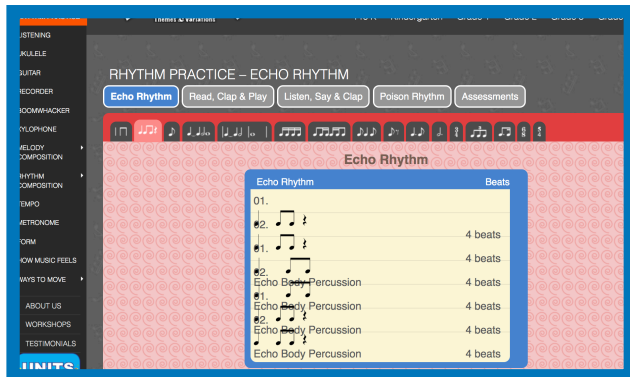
Themes & Variations
Kindergarten Grade 1 Grade 2 Grade 3

LISTENING
UKULELE
GUITAR
RECORDER
BOOMWHACKER
XYLOPHONE
MELODY COMPOSITION
RHYTHM COMPOSITION
TEMPO
METRONOME
FORM
HOW MUSIC FEELS
WAYS TO MOVE
ABOUT US
WORKSHOPS
TESTIMONIALS
UNITS

RHYTHM PRACTICE – ECHO RHYTHM

Echo Rhythm
Read, Clap & Play
Listen, Say & Clap
Poison Rhythm
Assessments

Echo Rhythm

| Echo Rhythm | Beats |
|---|---|
| 01. | |
| 02. | 4 beats |
| 01. | 4 beats |
| 02. | 4 beats |
| Echo Body Percussion | 4 beats |
| 01. | |
| Echo Body Percussion | 4 beats |
| 02. | |
| Echo Body Percussion | 4 beats |
| Echo Body Percussion | 4 beats |